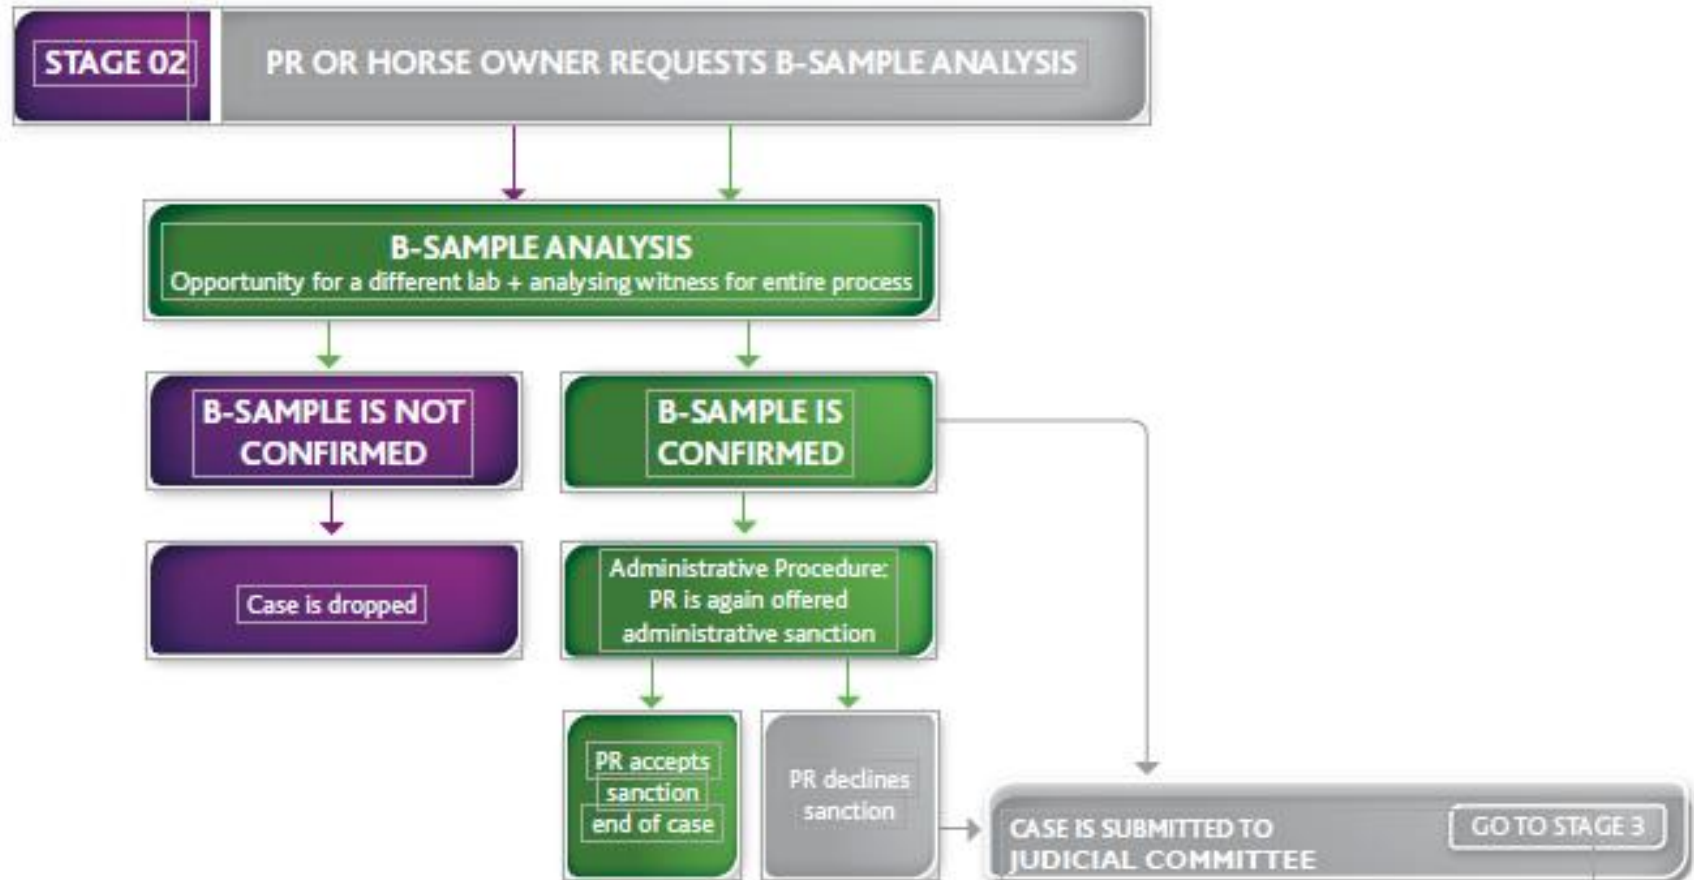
STAGE 02

PR OR HORSE OWNER REQUESTS B-SAMPLE ANALYSIS

B-SAMPLE ANALYSIS
Opportunity for a different lab + analysing witness for entire process

B-SAMPLE IS NOT CONFIRMED

B-SAMPLE IS CONFIRMED

Case is dropped

Administrative Procedure: PR is again offered administrative sanction

PR accepts sanction end of case

PR declines sanction

CASE IS SUBMITTED TO JUDICIAL COMMITTEE

GO TO STAGE 3